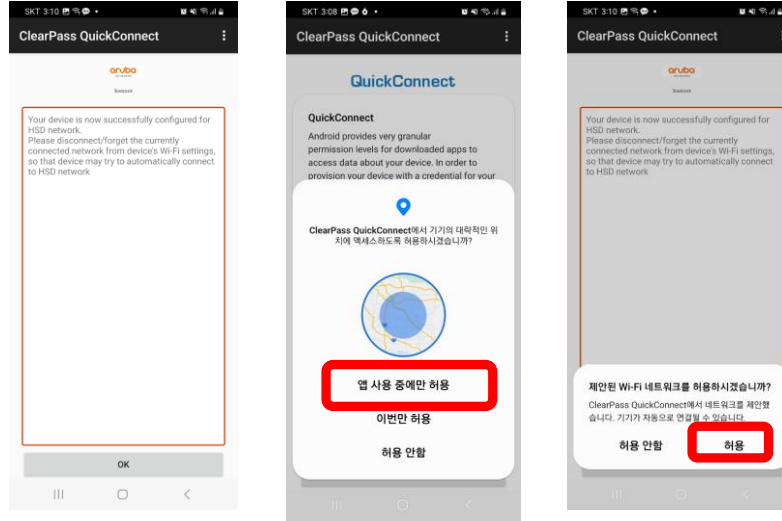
SKT 3:10

ClearPass QuickConnect

aruba

Success

Your device is now successfully configured for HSD network.
Please disconnect/forget the currently connected network from device's Wi-Fi settings, so that device may try to automatically connect to HSD network

OK

SKT 3:08

ClearPass QuickConnect

QuickConnect

QuickConnect

Android provides very granular permission levels for downloaded apps to access data about your device. In order to provision your device with a credential for your

ClearPass QuickConnect에서 기기의 대략적인 위치에 액세스하도록 허용하시겠습니까?

앱 사용 중에만 허용

이번만 허용

허용 안함

SKT 3:10

ClearPass QuickConnect

aruba

Success

Your device is now successfully configured for HSD network.
Please disconnect/forget the currently connected network from device's Wi-Fi settings, so that device may try to automatically connect to HSD network

제안된 Wi-Fi 네트워크를 허용하시겠습니까?

ClearPass QuickConnect에서 네트워크를 제안했습니다. 기기가 자동으로 연결될 수 있습니다.

허용 안함

허용